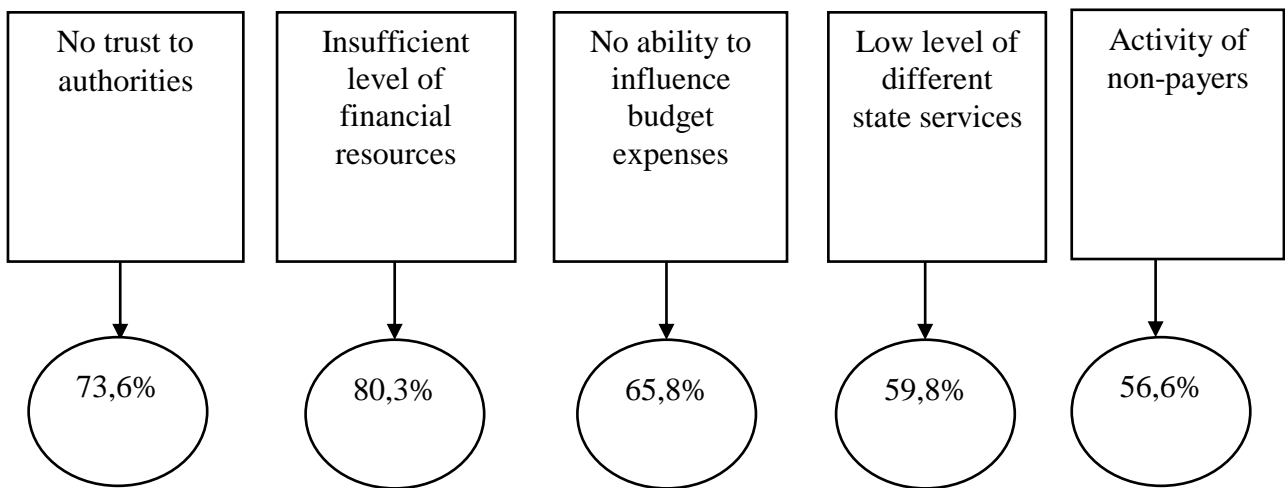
No trust to authorities

73,6%

Insufficient level of financial resources

80,3%

No ability to influence budget expenses

65,8%

Low level of different state services

59,8%

Activity of non-payers

56,6%